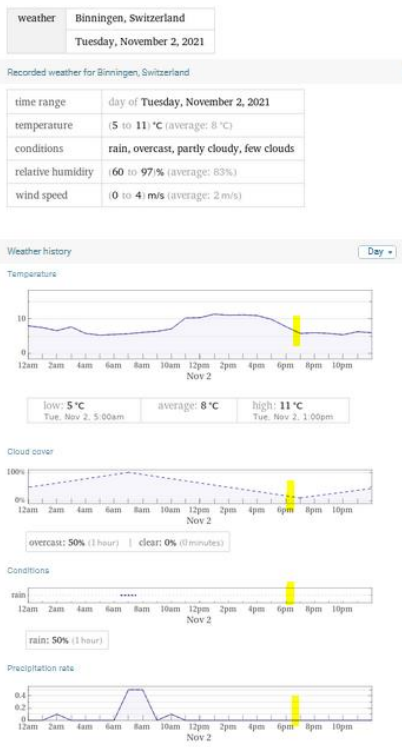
| weather | Binningen, Switzerland |
|---|---|
| | Tuesday, November 2, 2021 |

Recorded weather for Binningen, Switzerland

| time range | day of Tuesday, November 2, 2021 |
|---|---|
| temperature | (5 to 11) °C (average: 8 °C) |
| conditions | rain, overcast, partly cloudy, few clouds |
| relative humidity | (60 to 97)% (average: 83%) |
| wind speed | (0 to 4) m/s (average: 2 m/s) |

Weather history

Day

Temperature

10
0
12am 2am 4am 6am 8am 10am 12pm 2pm 4pm 6pm 8pm 10pm
Nov 2

low: 5 °C
Tue, Nov 2, 5:00am

average: 8 °C

high: 11 °C
Tue, Nov 2, 1:00pm

Cloud cover

100%
0%
12am 2am 4am 6am 8am 10am 12pm 2pm 4pm 6pm 8pm 10pm
Nov 2

overcast: 50% (1 hour) | clear: 0% (0 minutes)

Conditions

rain
12am 2am 4am 6am 8am 10am 12pm 2pm 4pm 6pm 8pm 10pm
Nov 2

rain: 50% (1 hour)

Precipitation rate

0.4
0.2
0
12am 2am 4am 6am 8am 10am 12pm 2pm 4pm 6pm 8pm 10pm
Nov 2